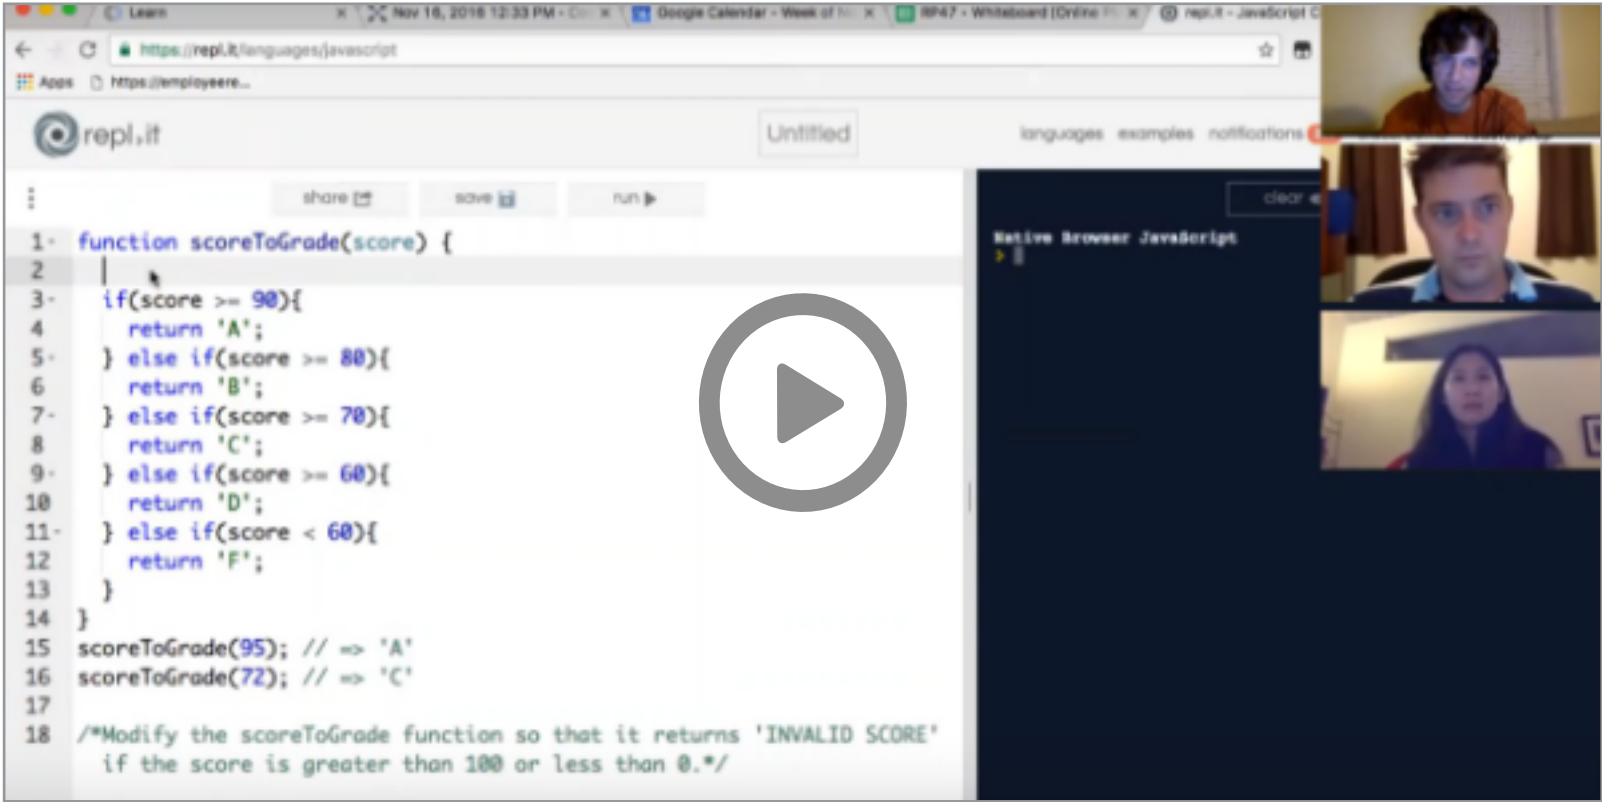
Learn | Nov 16, 2016 12:33 PM - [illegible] | Google Calendar - Week of N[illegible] | RP47 - Whiteboard (Online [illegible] | repl.it - JavaScript C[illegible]

https://repl.it/languages/javascript

Apps https://employeere...

repl.it

Untitled

languages examples notifications

share save run

clear

Native Browser JavaScript

>

1 function scoreToGrade(score) {
2
3 if(score >= 90){
4 return 'A';
5 } else if(score >= 80){
6 return 'B';
7 } else if(score >= 70){
8 return 'C';
9 } else if(score >= 60){
10 return 'D';
11 } else if(score < 60){
12 return 'F';
13 }
14 }
15 scoreToGrade(95); // => 'A'
16 scoreToGrade(72); // => 'C'
17
18 /*Modify the scoreToGrade function so that it returns 'INVALID SCORE' if the score is greater than 100 or less than 0.*/